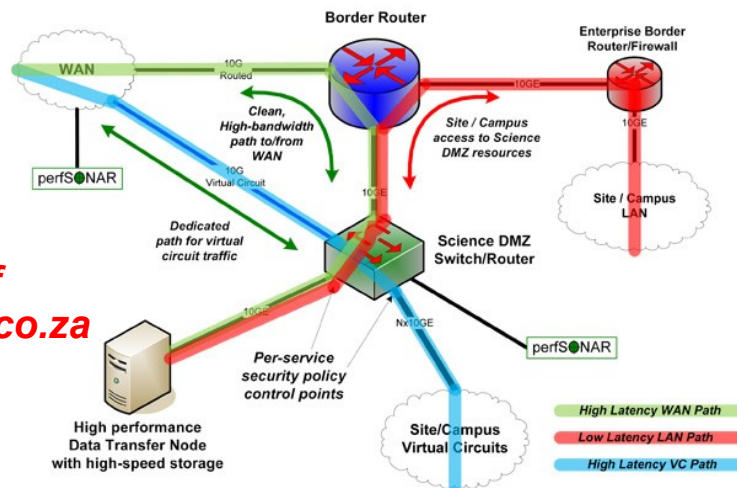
Border Router

Enterprise Border Router/Firewall

WAN

10G Routed

10GE

Clean, High-bandwidth path to/from WAN

Site / Campus access to Science DMZ resources

10GE

perfSONAR

10G Virtual Circuit

10GE

Site / Campus LAN

Dedicated path for virtual circuit traffic

Science DMZ Switch/Router

co.za

10GE

Nx10GE

perfSONAR

Per-service security policy control points

High performance Data Transfer Node with high-speed storage

Site/Campus Virtual Circuits

High Latency WAN Path

Low Latency LAN Path

High Latency VC Path